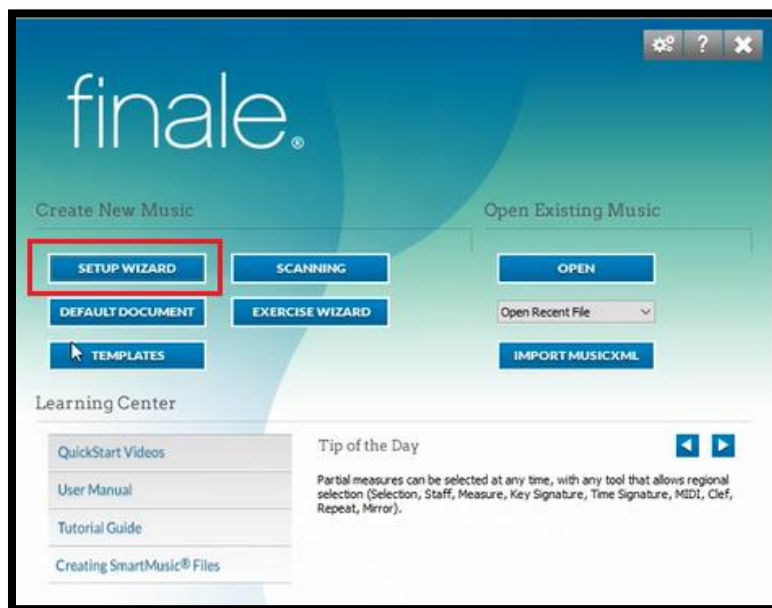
?

finale®

Create New Music

SETUP WIZARD

SCANNING

DEFAULT DOCUMENT

EXERCISE WIZARD

TEMPLATES

Open Existing Music

OPEN

Open Recent File

IMPORT MUSICXML

Learning Center

QuickStart Videos

User Manual

Tutorial Guide

Creating SmartMusic® Files

Tip of the Day

Partial measures can be selected at any time, with any tool that allows regional selection (Selection, Staff, Measure, Key Signature, Time Signature, MIDI, Clef, Repeat, Mirror).